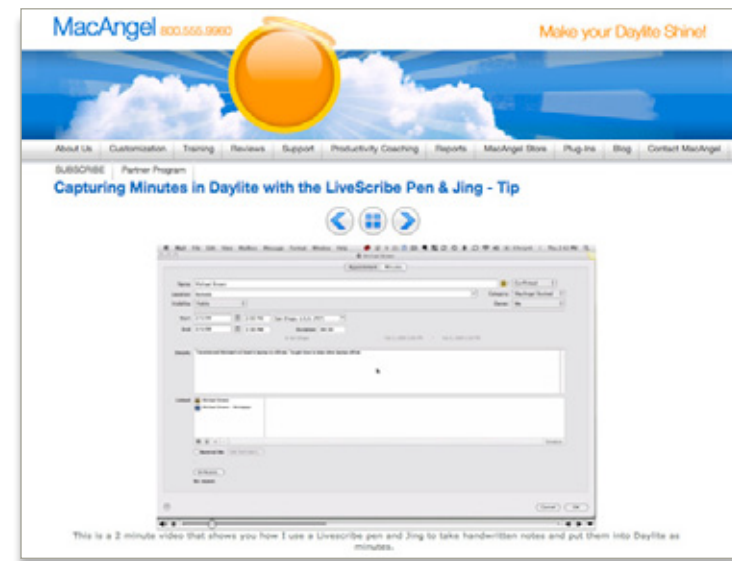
MacAngel 800.555.9960

Make your Daylite Shine!

About Us | Customization | Training | Reviews | Support | Productivity Coaching | Reports | MacAngel Store | Plug-Ins | Blog | Contact MacAngel

SUBSCRIBE | Partner Program

Capturing Minutes in Daylite with the LiveScribe Pen & Jing - Tip

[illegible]

This is a 2 minute video that shows you how I use a Livescribe pen and Jing to take handwritten notes and put them into Daylite as minutes.